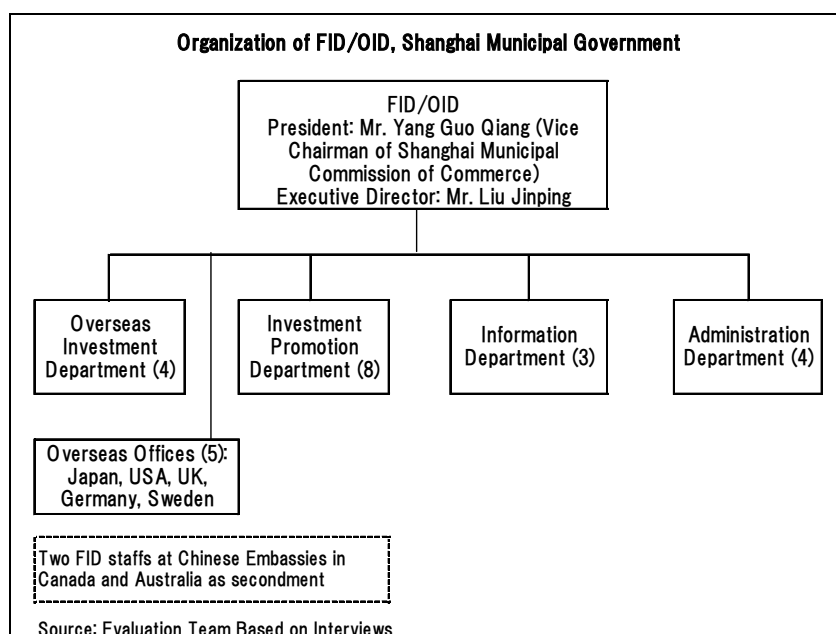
Organization of FID/OID, Shanghai Municipal Government

FID/OID
President: Mr. Yang Guo Qiang (Vice Chairman of Shanghai Municipal Commission of Commerce)
Executive Director: Mr. Liu Jinping

Overseas Investment Department (4)

Investment Promotion Department (8)

Information Department (3)

Administration Department (4)

Overseas Offices (5): Japan, USA, UK, Germany, Sweden

Two FID staffs at Chinese Embassies in Canada and Australia as secondment

Source: Evaluation Team Based on Interviews